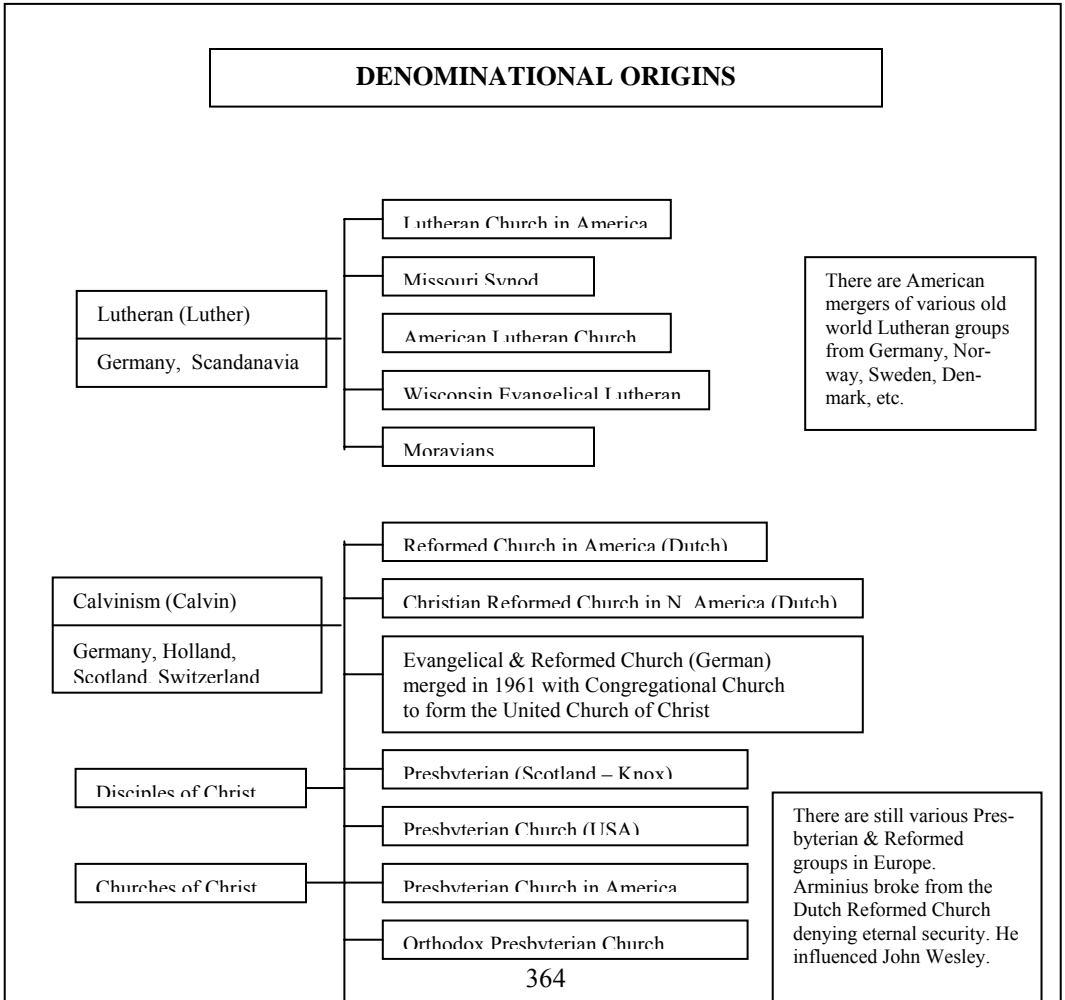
DENOMINATIONAL ORIGINS

Lutheran (Luther)

Germany, Scandanavia

Lutheran Church in America

Missouri Synod

American Lutheran Church

Wisconsin Evangelical Lutheran

Moravians

There are American mergers of various old world Lutheran groups from Germany, Norway, Sweden, Denmark, etc.

Calvinism (Calvin)

Germany, Holland, Scotland, Switzerland

Reformed Church in America (Dutch)

Christian Reformed Church in N. America (Dutch)

Evangelical & Reformed Church (German) merged in 1961 with Congregational Church to form the United Church of Christ

Disciples of Christ

Churches of Christ

Presbyterian (Scotland – Knox)

Presbyterian Church (USA)

Presbyterian Church in America

Orthodox Presbyterian Church

There are still various Presbyterian & Reformed groups in Europe. Arminius broke from the Dutch Reformed Church denying eternal security. He influenced John Wesley.

364